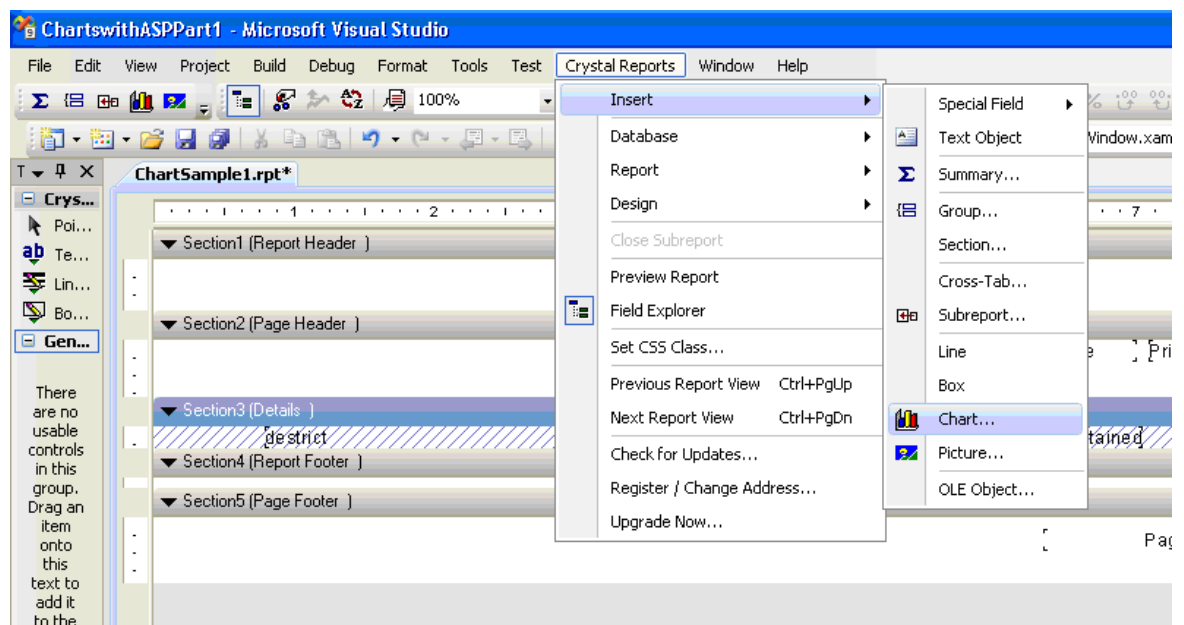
ChartswithASPPart1 - Microsoft Visual Studio

File Edit View Project Build Debug Format Tools Test Crystal Reports Window Help

100%

Window.xam

T X

Crys...

Poi...

Te...

Lin...

Bo...

Gen...

There are no usable controls in this group. Drag an item onto this text to add it to the

ChartSample1.rpt*

1 2 7

Section1 (Report Header )

Section2 (Page Header )

Section3 (Details )

destrict

tained

Section4 (Report Footer )

Section5 (Page Footer )

Pri

Pag

Insert
Database
Report
Design
Close Subreport
Preview Report
Field Explorer
Set CSS Class...
Previous Report View Ctrl+PgUp
Next Report View Ctrl+PgDn
Check for Updates...
Register / Change Address...
Upgrade Now...

Special Field
Text Object
Summary...
Group...
Section...
Cross-Tab...
Subreport...
Line
Box
Chart...
Picture...
OLE Object...